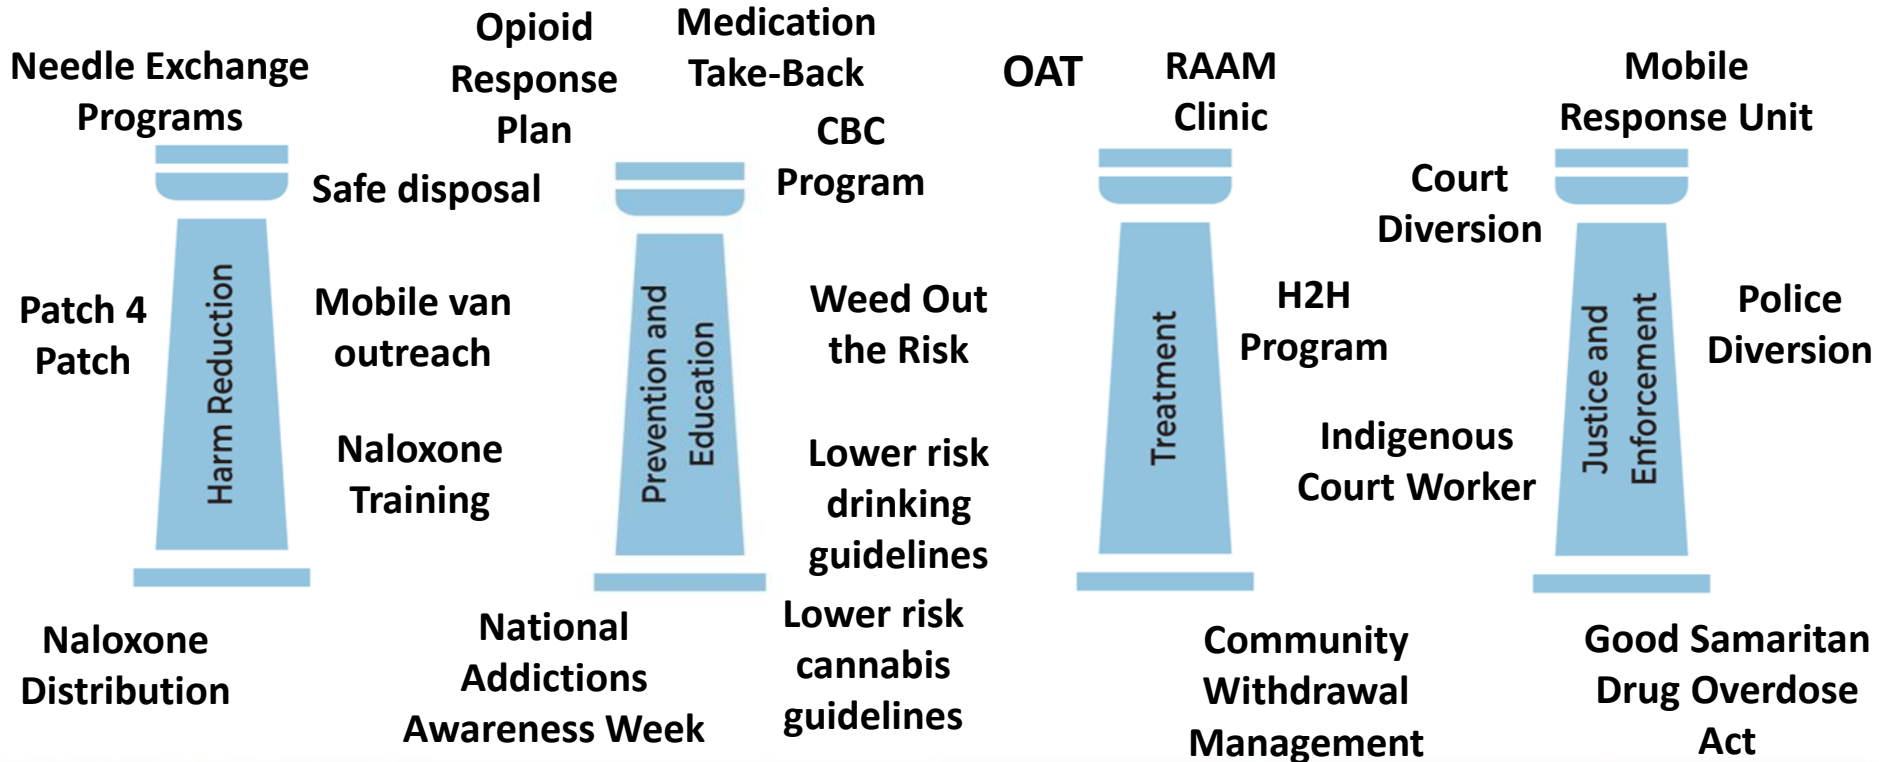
Needle Exchange Programs

Opioid Response Plan

Medication Take-Back

OAT

RAAM Clinic

Mobile Response Unit

Safe disposal

CBC Program

Court Diversion

Patch 4 Patch

Harm Reduction

Mobile van outreach

Prevention and Education

Weed Out the Risk

Treatment

H2H Program

Justice and Enforcement

Police Diversion

Naloxone Training

Lower risk drinking guidelines

Indigenous Court Worker

Naloxone Distribution

National Addictions Awareness Week

Lower risk cannabis guidelines

Community Withdrawal Management

Good Samaritan Drug Overdose Act